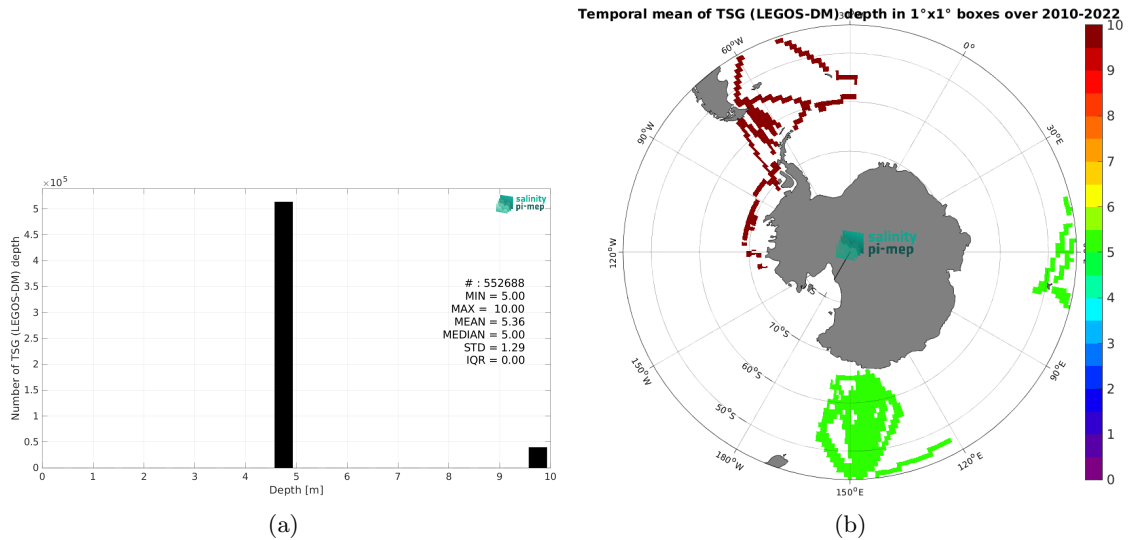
$\times 10^5$

Number of TSG (LEGOS-DM) depth

5
4.5
4
3.5
3
2.5
2
1.5
1
0.5
0

0 1 2 3 4 5 6 7 8 9 10

Depth [m]

salinity pi-mep

# : 552688
MIN = 5.00
MAX = 10.00
MEAN = 5.36
MEDIAN = 5.00
STD = 1.29
IQR = 0.00

(a)

Temporal mean of TSG (LEGOS-DM) depth in 1°x1° boxes over 2010-2022

30°W
60°W
0°
90°W
30°E
120°W
60°E
150°W
90°E
180°W
120°E
150°E
70°S
60°S
50°S

salinity pi-mep

10
9
8
7
6
5
4
3
2
1
0

(b)